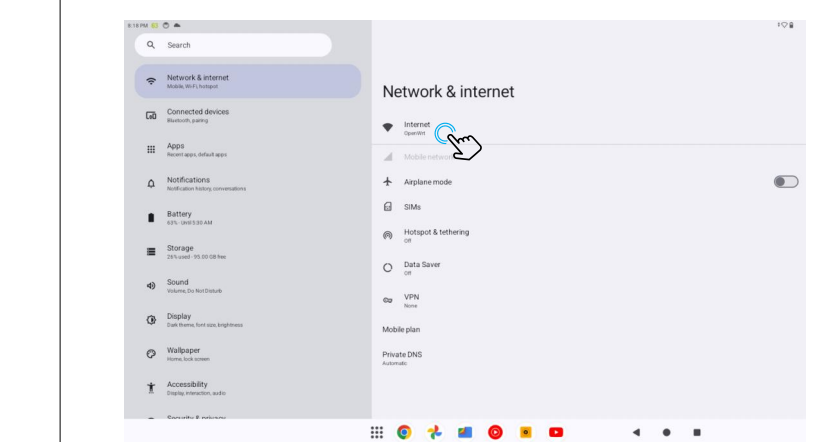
8:18 PM

Search

Network & internet
Mobile, Wi-Fi, hotspot

Connected devices
Bluetooth, pairing

Apps
Recent apps, default apps

Notifications
Notification history, conversations

Battery
63% · Until 5:50 AM

Storage
26% used · 95.00 GB free

Sound
Volume, Do Not Disturb

Display
Dark theme, font size, brightness

Wallpaper
Home, lock screen

Accessibility
Display, interaction, audio

Security & privacy

Network & internet

Internet
OpenWrt

Mobile network

Airplane mode

SIMs

Hotspot & tethering
Off

Data Saver
Off

VPN
None

Mobile plan

Private DNS
Automatic